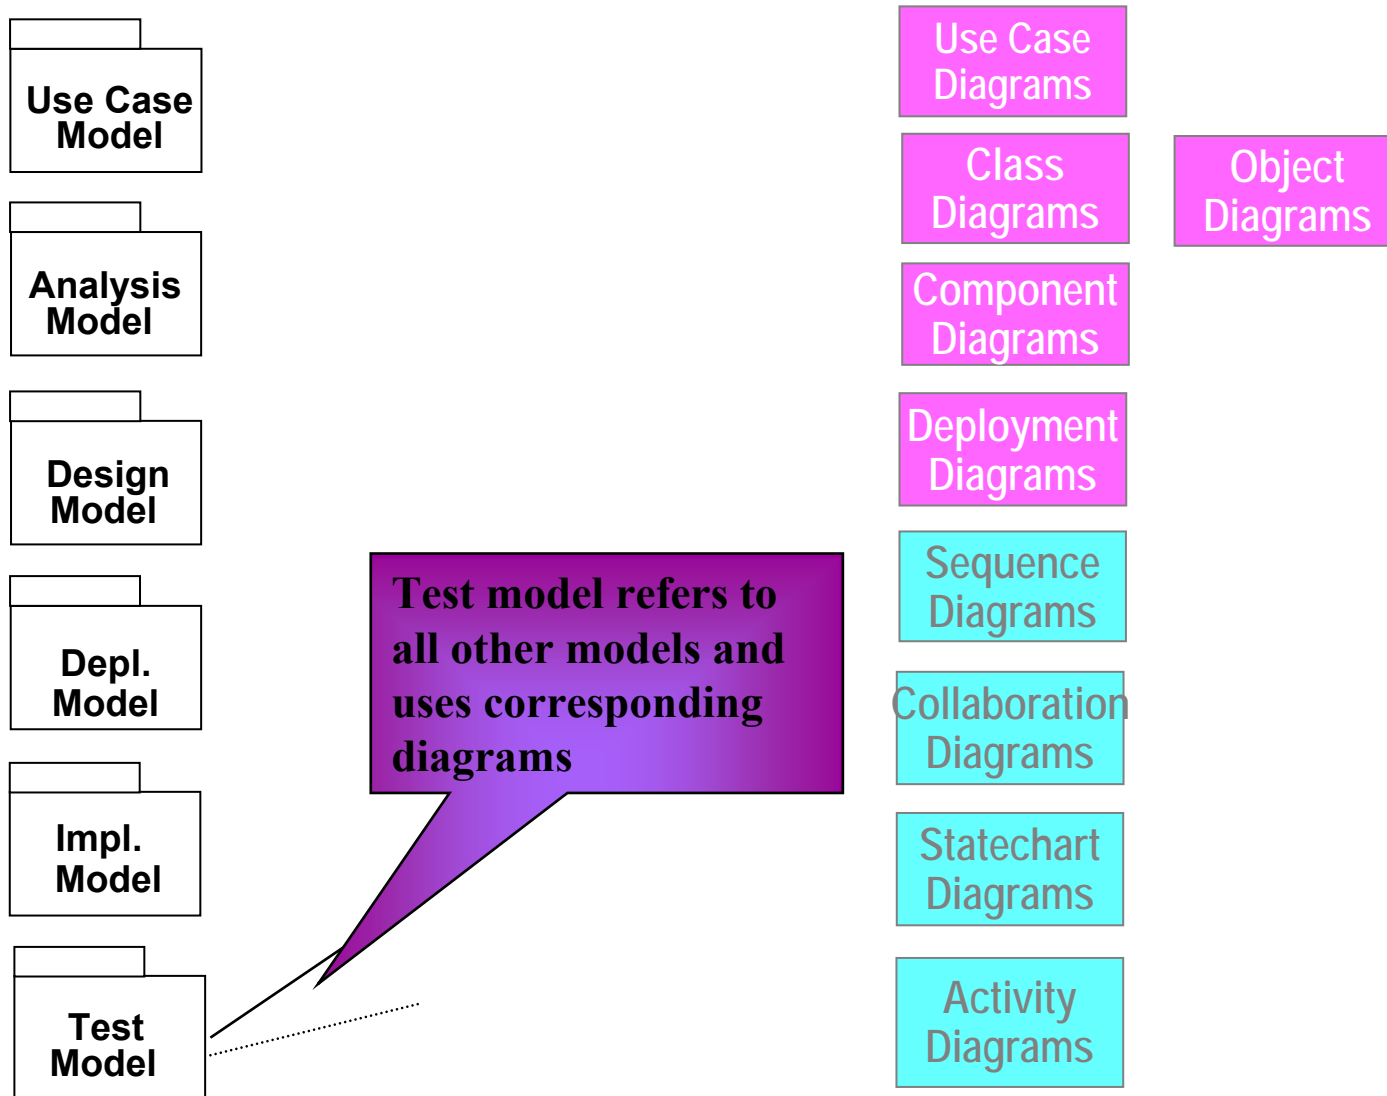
Use Case Model

Analysis Model

Design Model

Depl. Model

Impl. Model

Test Model

Test model refers to all other models and uses corresponding diagrams

Use Case Diagrams

Class Diagrams

Object Diagrams

Component Diagrams

Deployment Diagrams

Sequence Diagrams

Collaboration Diagrams

Statechart Diagrams

Activity Diagrams